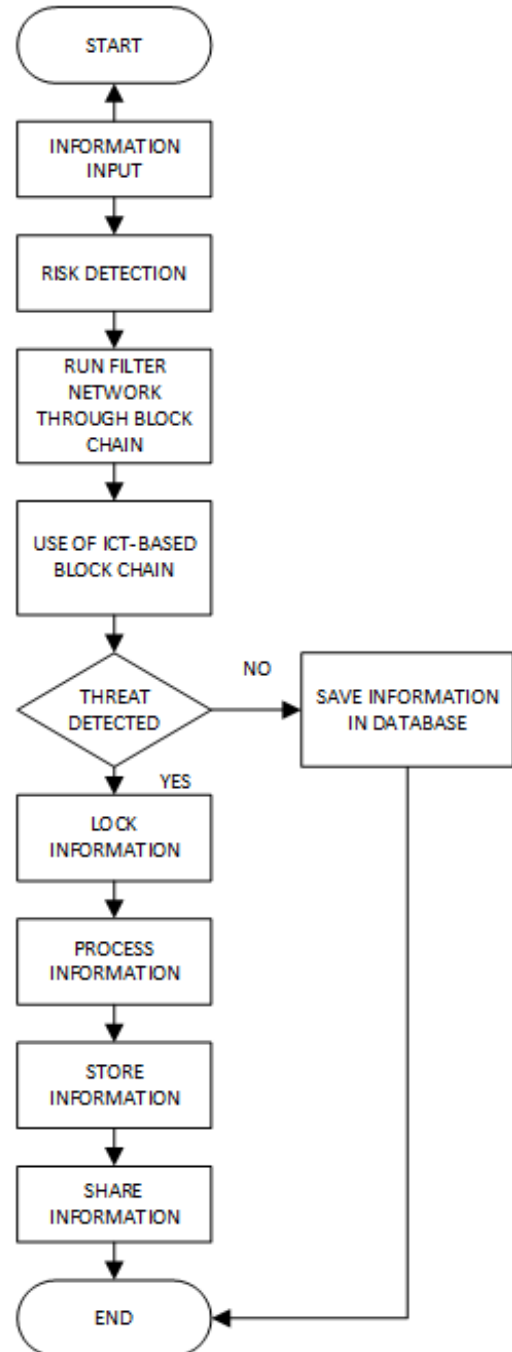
START

INFORMATION INPUT

RISK DETECTION

RUN FILTER NETWORK THROUGH BLOCK CHAIN

USE OF ICT-BASED BLOCK CHAIN

THREAT DETECTED

NO

SAVE INFORMATION IN DATABASE

YES

LOCK INFORMATION

PROCESS INFORMATION

STORE INFORMATION

SHARE INFORMATION

END